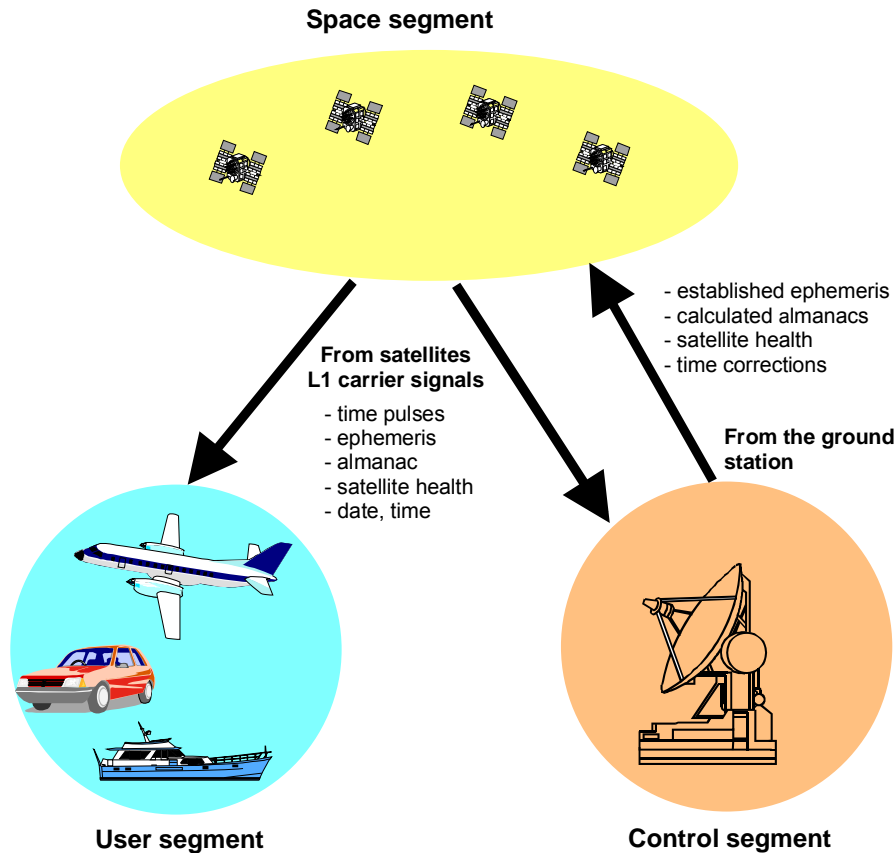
Space segment

From satellites
L1 carrier signals

- time pulses
- ephemeris
- almanac
- satellite health
- date, time

- established ephemeris
- calculated almanacs
- satellite health
- time corrections

From the ground station

User segment

Control segment